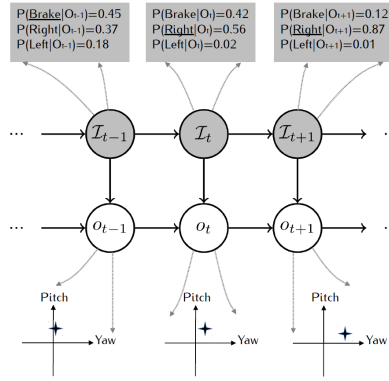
P(Brake|$O_{t-1}$)=0.45
P(Right|$O_{t-1}$)=0.37
P(Left|$O_{t-1}$)=0.18

P(Brake|$O_t$)=0.42
P(Right|$O_t$)=0.56
P(Left|$O_t$)=0.02

P(Brake|$O_{t+1}$)=0.12
P(Right|$O_{t+1}$)=0.87
P(Left|$O_{t+1}$)=0.01

$\cdots$ $\mathcal{I}_{t-1}$ $\mathcal{I}_t$ $\mathcal{I}_{t+1}$

$\cdots$ $o_{t-1}$ $o_t$ $o_{t+1}$

Pitch
Yaw

Pitch
Yaw

Pitch
Yaw